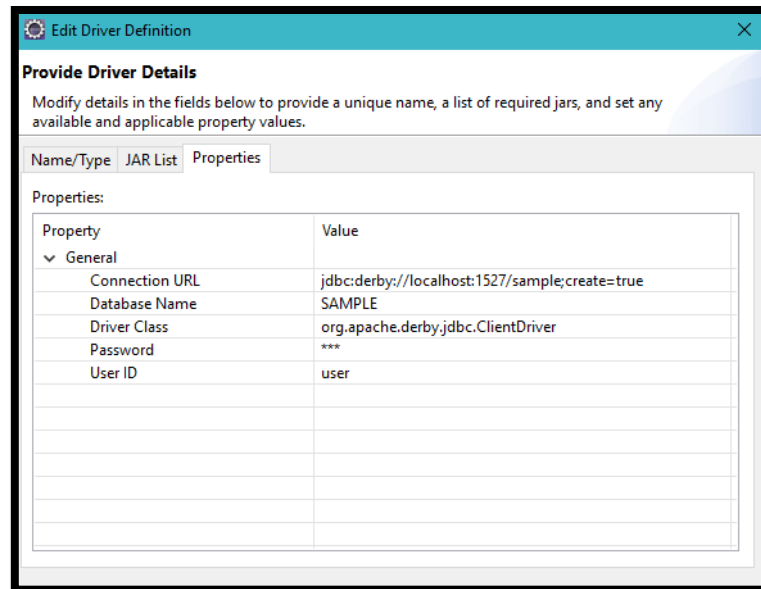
Edit Driver Definition

Provide Driver Details

Modify details in the fields below to provide a unique name, a list of required jars, and set any available and applicable property values.

Name/Type | JAR List | Properties

Properties:

| Property | Value |
|---|---|
| General | |
| Connection URL | jdbc:derby://localhost:1527/sample;create=true |
| Database Name | SAMPLE |
| Driver Class | org.apache.derby.jdbc.ClientDriver |
| Password | *** |
| User ID | user |